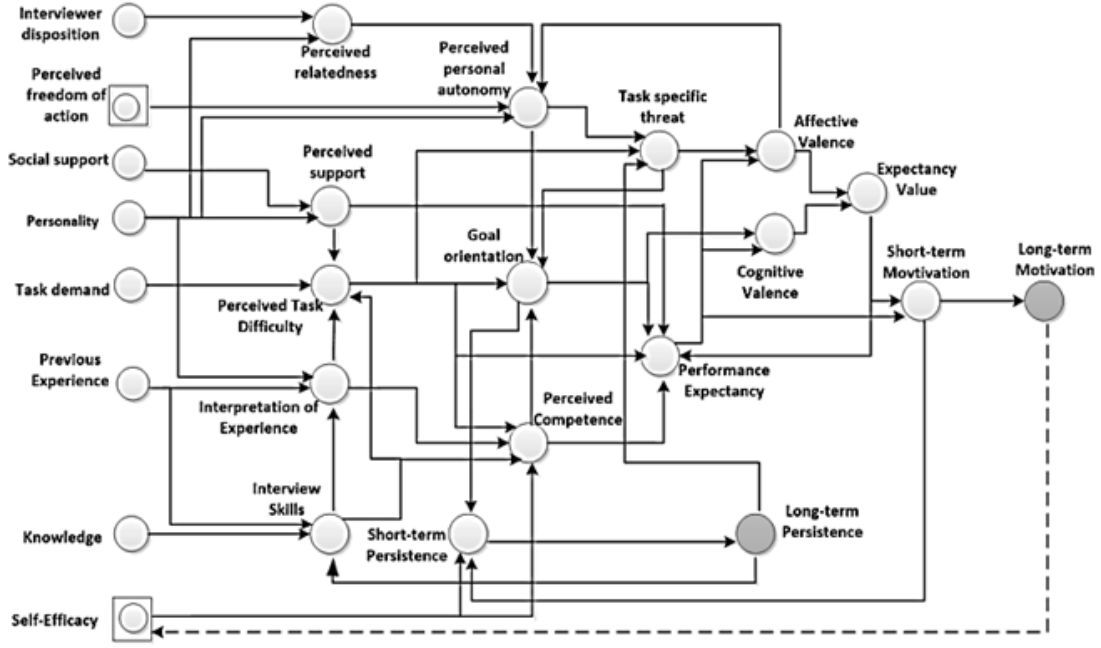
Interviewer disposition

Perceived relatedness

Perceived personal autonomy

Perceived freedom of action

Task specific threat

Affective Valence

Social support

Perceived support

Expectancy Value

Personality

Goal orientation

Cognitive Valence

Short-term Movtivation

Long-term Motivation

Task demand

Perceived Task Difficulty

Previous Experience

Performance Expectancy

Interpretation of Experience

Perceived Competence

Interview Skills

Long-term Persistence

Knowledge

Short-term Persistence

Self-Efficacy